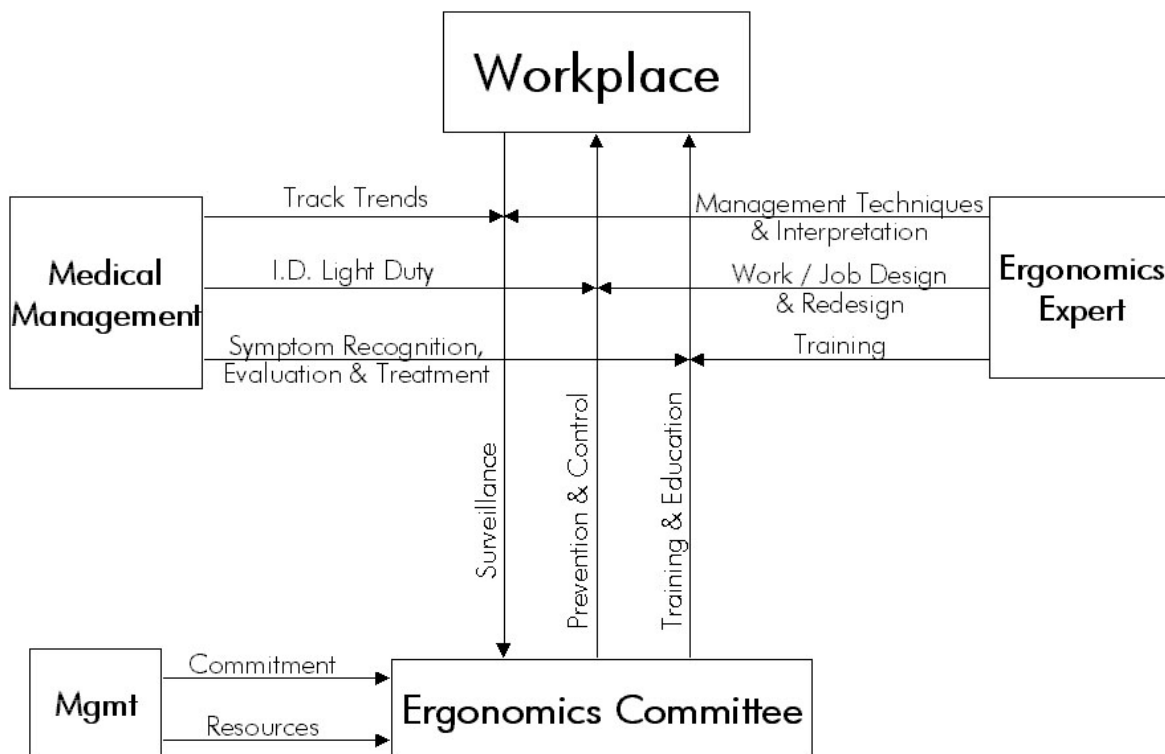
Workplace

Medical Management

Track Trends

I.D. Light Duty

Symptom Recognition, Evaluation & Treatment

Management Techniques & Interpretation

Work / Job Design & Redesign

Training

Ergonomics Expert

Surveillance

Prevention & Control

Training & Education

Mgmt

Commitment

Resources

Ergonomics Committee